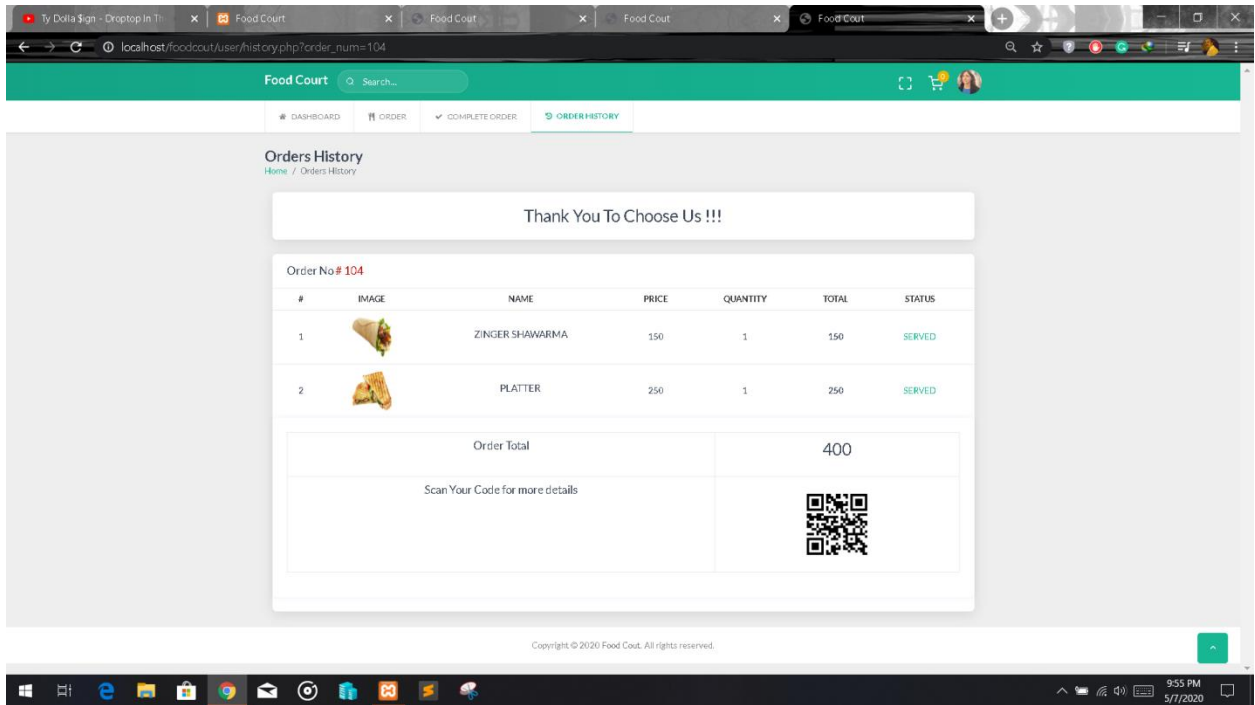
Ty Dolla $ign - Droptop In Th × | Food Court × | Food Cout × | Food Cout × | Food Cout ×

localhost/foodcout/user/history.php?order_num=104

Food Court Search...

DASHBOARD | ORDER | COMPLETE ORDER | ORDER HISTORY

Orders History
Home / Orders History

Thank You To Choose Us !!!

Order No # 104

| # | IMAGE | NAME | PRICE | QUANTITY | TOTAL | STATUS |
|---|---|---|---|---|---|---|
| 1 | | ZINGER SHAWARMA | 150 | 1 | 150 | SERVED |
| 2 | | PLATTER | 250 | 1 | 250 | SERVED |

| Order Total | 400 |
|---|---|
| Scan Your Code for more details | |

Copyright © 2020 Food Cout. All rights reserved.

9:55 PM
5/7/2020